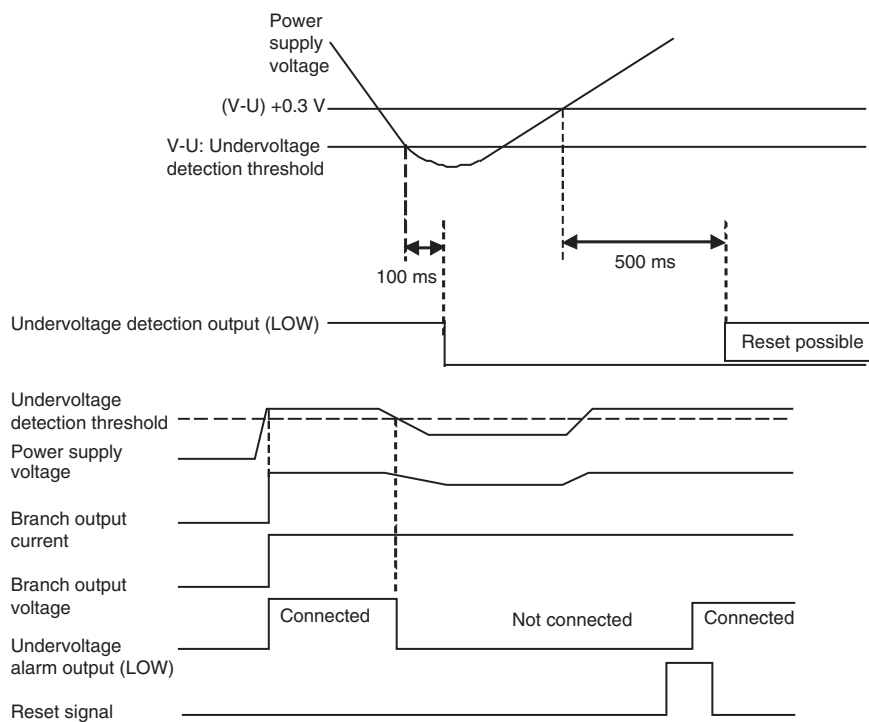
Power supply voltage

(V-U) +0.3 V

V-U: Undervoltage detection threshold

100 ms

500 ms

Undervoltage detection output (LOW)

Reset possible

Undervoltage detection threshold

Power supply voltage

Branch output current

Branch output voltage

Connected

Not connected

Connected

Undervoltage alarm output (LOW)

Reset signal